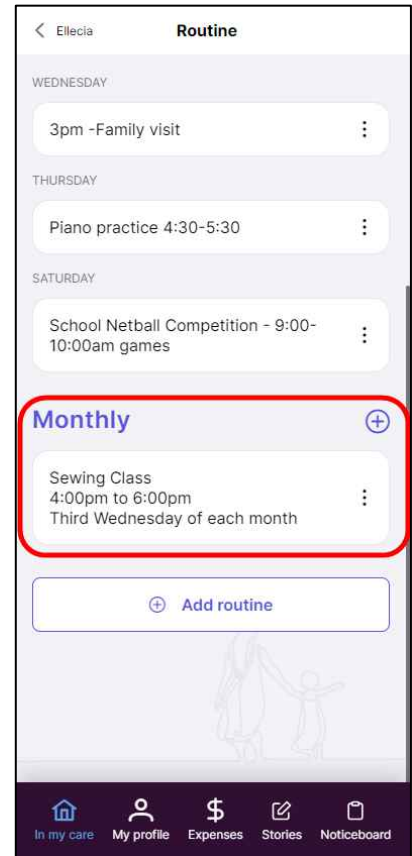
Ellecia

Routine

WEDNESDAY

3pm -Family visit

THURSDAY

Piano practice 4:30-5:30

SATURDAY

School Netball Competition - 9:00-10:00am games

Monthly

Sewing Class
4:00pm to 6:00pm
Third Wednesday of each month

Add routine

In my care
My profile
Expenses
Stories
Noticeboard